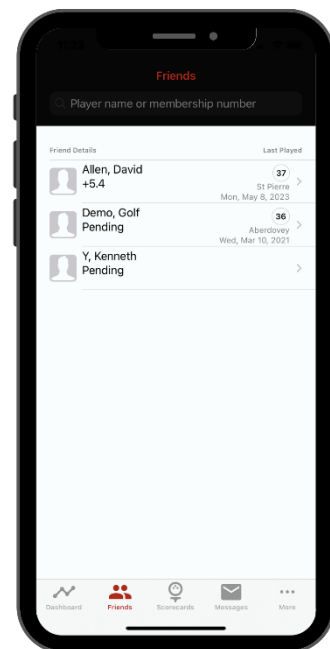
Friends

Player name or membership number

Friend Details

Last Played

Allen, David
+5.4
37
St Pierre
Mon, May 8, 2023

Demo, Golf
Pending
36
Aberdovey
Wed, Mar 10, 2021

Y, Kenneth
Pending

Dashboard
Friends
Scorecards
Messages
More